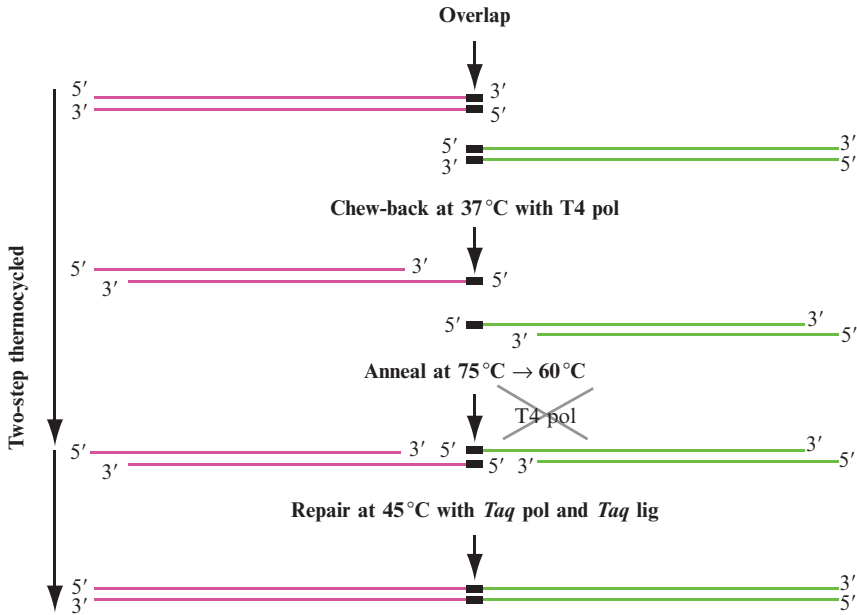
Overlap

5′ 3′
3′ 5′

5′ 3′
3′ 5′

Chew-back at 37 °C with T4 pol

5′ 3′
3′ 5′

5′ 3′
3′ 5′

Anneal at 75 °C → 60 °C

T4 pol

5′ 3′ 5′ 3′
3′ 5′ 3′ 5′

Repair at 45 °C with *Taq* pol and *Taq* lig

5′ 3′
3′ 5′

Two-step thermocycled